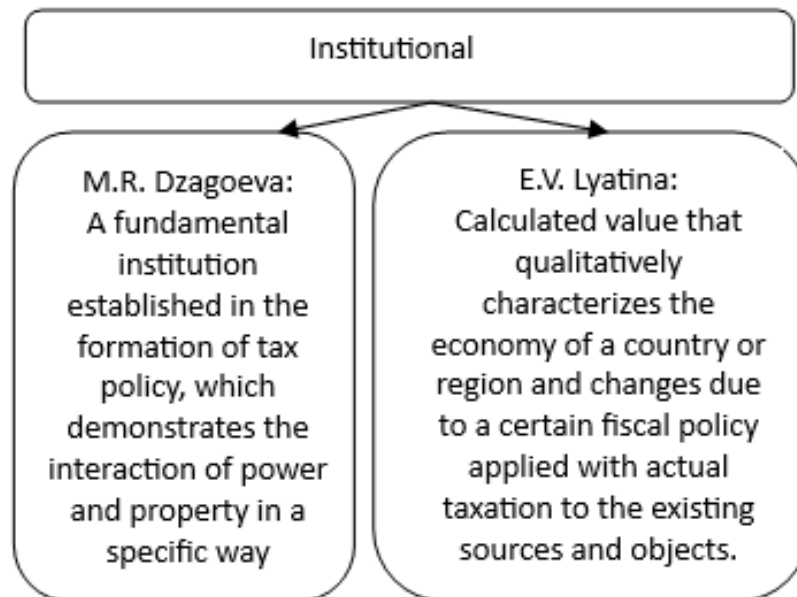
Institutional

M.R. Dzagoeva:
A fundamental institution established in the formation of tax policy, which demonstrates the interaction of power and property in a specific way

E.V. Lyatina:
Calculated value that qualitatively characterizes the economy of a country or region and changes due to a certain fiscal policy applied with actual taxation to the existing sources and objects.